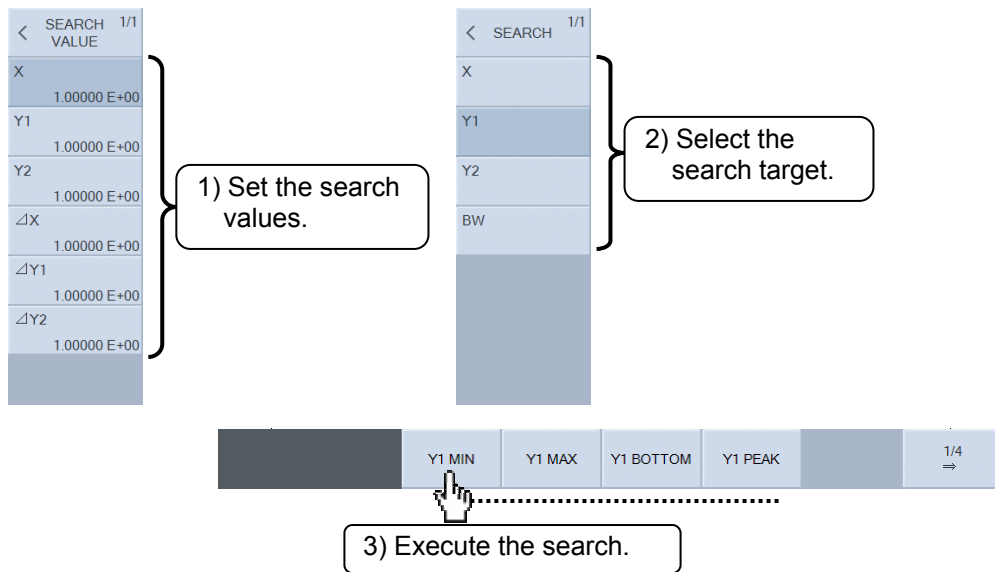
< SEARCH VALUE 1/1

X
1.00000 E+00

Y1
1.00000 E+00

Y2
1.00000 E+00

⊿X
1.00000 E+00

⊿Y1
1.00000 E+00

⊿Y2
1.00000 E+00

1) Set the search values.

< SEARCH 1/1

X

Y1

Y2

BW

2) Select the search target.

Y1 MIN | Y1 MAX | Y1 BOTTOM | Y1 PEAK | 1/4 ⇒

3) Execute the search.